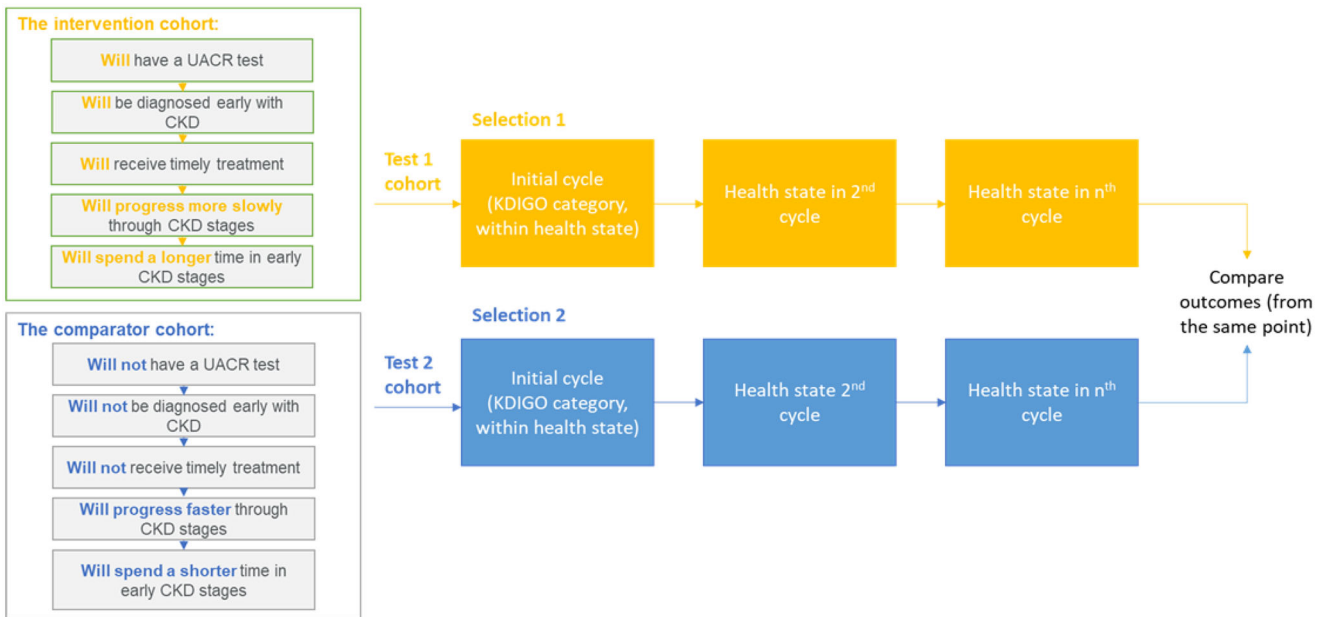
The intervention cohort:

Will have a UACR test

Will be diagnosed early with CKD

Will receive timely treatment

Will progress more slowly through CKD stages

Will spend a longer time in early CKD stages

The comparator cohort:

Will not have a UACR test

Will not be diagnosed early with CKD

Will not receive timely treatment

Will progress faster through CKD stages

Will spend a shorter time in early CKD stages

Selection 1

Test 1 cohort

Initial cycle (KDIGO category, within health state)

Health state in 2$^{nd}$ cycle

Health state in n$^{th}$ cycle

Compare outcomes (from the same point)

Selection 2

Test 2 cohort

Initial cycle (KDIGO category, within health state)

Health state 2$^{nd}$ cycle

Health state in n$^{th}$ cycle